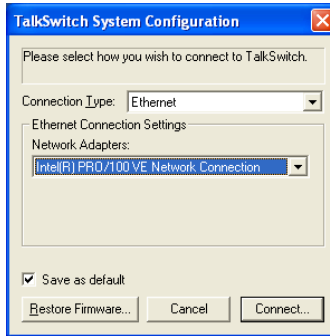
TalkSwitch System Configuration

Please select how you wish to connect to TalkSwitch.

Connection Type: Ethernet

Ethernet Connection Settings

Network Adapters:

Intel(R) PRO/100 VE Network Connection

Save as default

Restore Firmware...

Cancel

Connect...